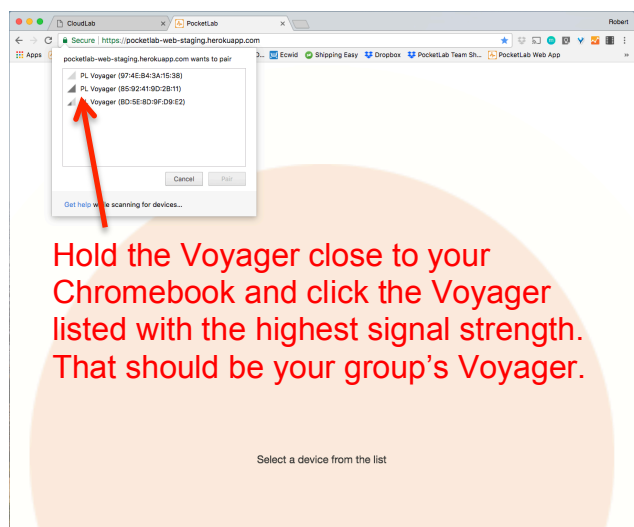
CloudLab
PocketLab
Robert
Secure | https://pocketlab-web-staging.herokuapp.com
Apps
D...
Ecwid
Shipping Easy
Dropbox
PocketLab Team Sh...
PocketLab Web App

pocketlab-web-staging.herokuapp.com wants to pair
PL Voyager (97:4E:B4:3A:15:38)
PL Voyager (85:92:41:9D:28:11)
Voyager (BO:5E:8D:9F:D9:E2)
Cancel
Pair
Get help w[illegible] scanning for devices...

Hold the Voyager close to your Chromebook and click the Voyager listed with the highest signal strength. That should be your group's Voyager.

Select a device from the list